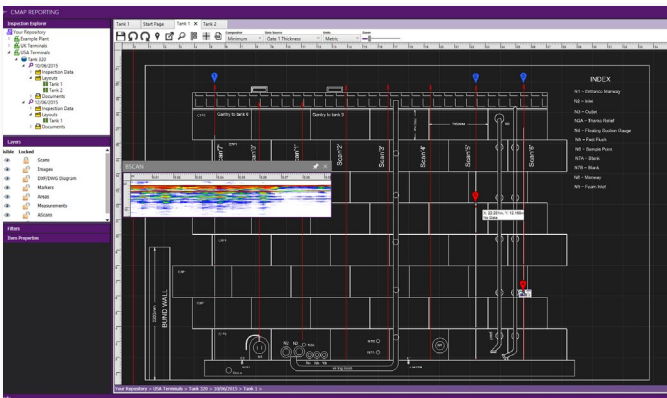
CMAP REPORTING

Inspection Explorer

Your Repository
Example Plant
UK Terminals
USA Terminals
Tank 320
10/06/2015
Inspection Data
Layouts
Tank 1
Tank 2
Documents
12/06/2015
Inspection Data
Layouts
Tank 1
Documents

Layers

Visible Locked
Scans
Images
DXF/DWG Diagram
Markers
Areas
Measurements
AScans

Filters
Item Properties

Tank 1 | Start Page | Tank 1 × | Tank 2

Composition: Minimum
Data Source: Gate 1 Thickness
Units: Metric
Zoom

BSCAN

INDEX

N1 – Entrance Manway
N2 – Inlet
N3 – Outlet
N3A – Thermo Relief
N4 – Floating Suction Gauge
N4 – Fast Flush
N5 – Sample Point
N7A – Blank
N7B – Blank
N8 – Manway
N9 – Foam Inlet

Gantry to tank 4
Gantry to tank 3

Scan 1
Scan 2
Scan 3
Scan 4
Scan 5
Scan 6

BUND WALL

Your Repository > USA Terminals > Tank 320 > 10/06/2015 > Tank 1 >